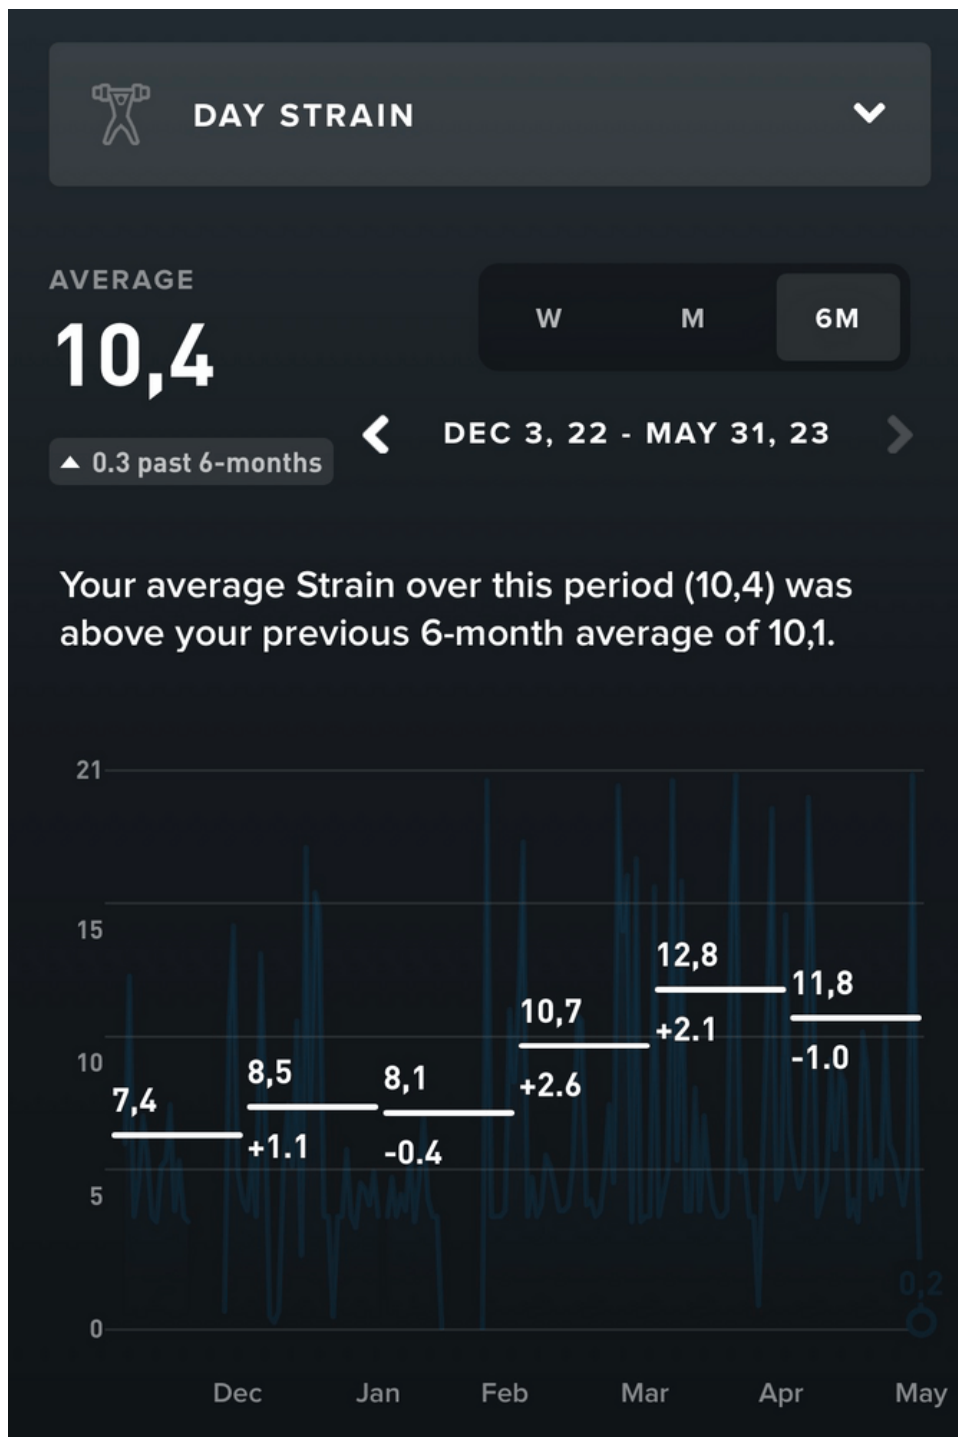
DAY STRAIN

AVERAGE
10,4
▲ 0.3 past 6-months

W M 6M

DEC 3, 22 - MAY 31, 23

Your average Strain over this period (10,4) was above your previous 6-month average of 10,1.

21
15
10
5
0

7,4
8,5
+1.1
8,1
-0.4
10,7
+2.6
12,8
+2.1
11,8
-1.0
0,2

Dec Jan Feb Mar Apr May